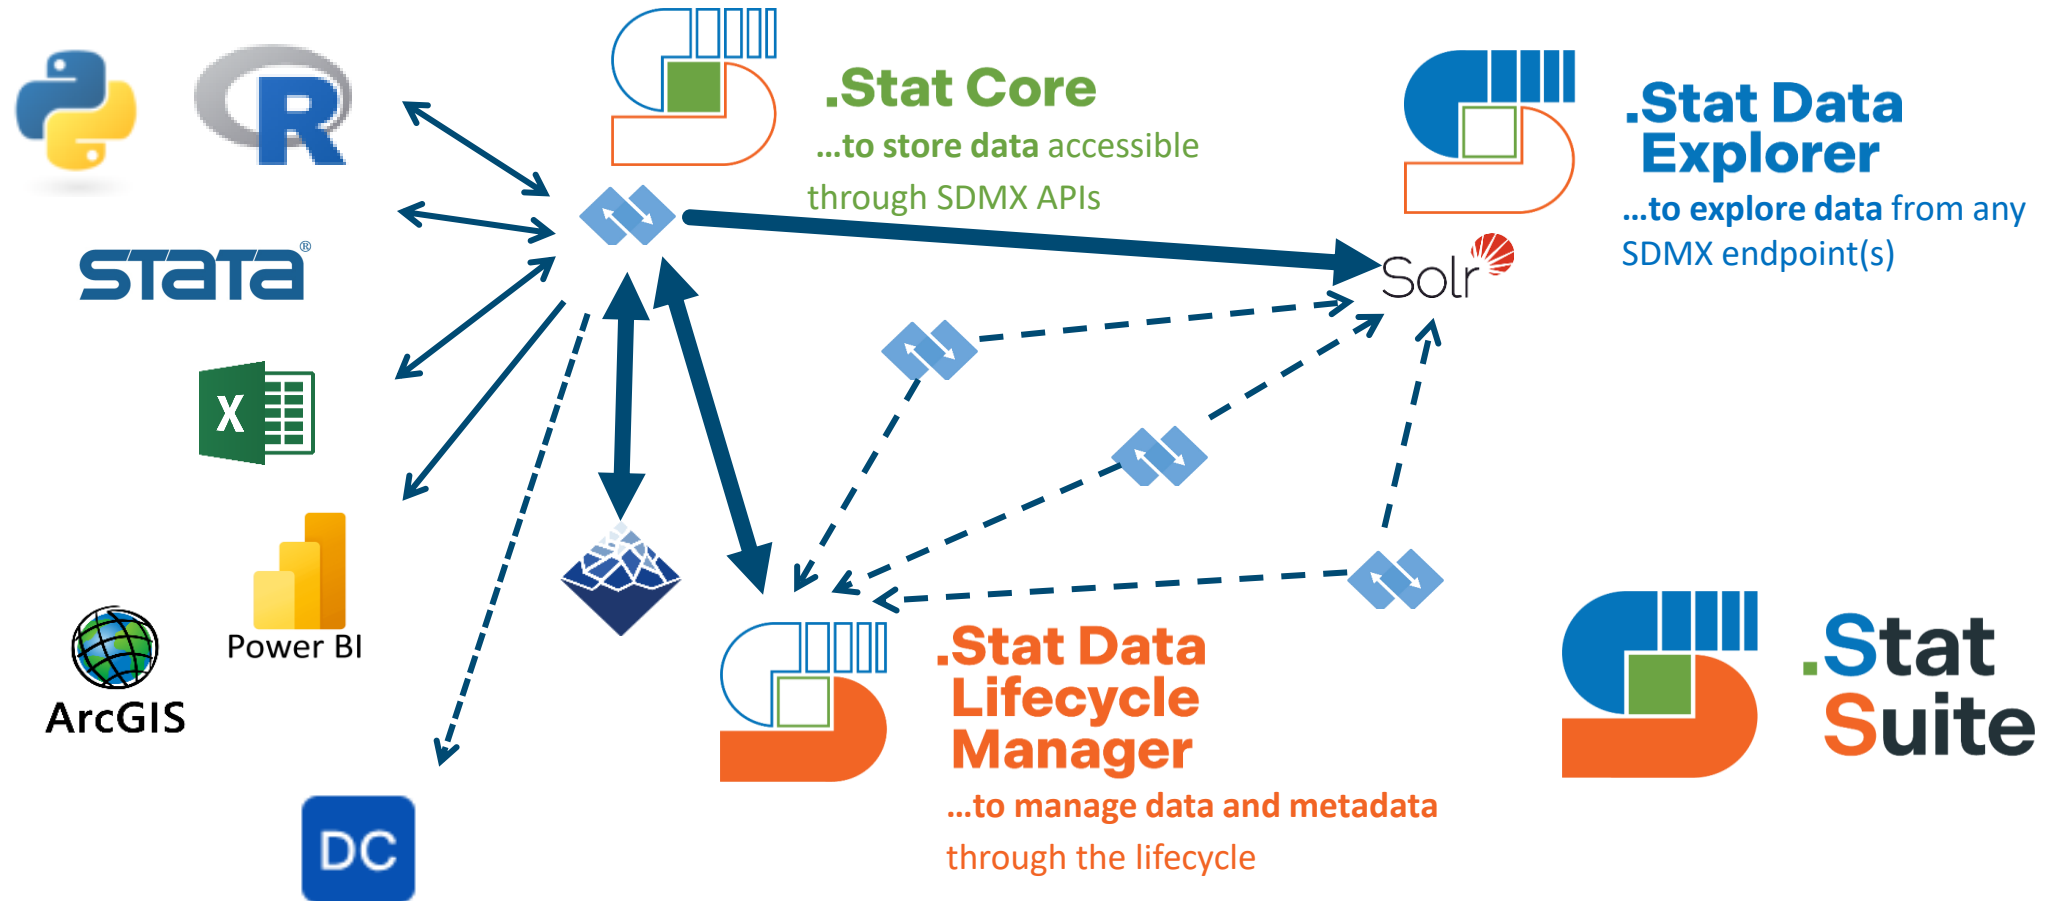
R

STATA®

X

Power BI

ArcGIS

DC

.Stat Core
...to store data accessible through SDMX APIs

.Stat Data Explorer
...to explore data from any SDMX endpoint(s)

Solr

.Stat Data Lifecycle Manager
...to manage data and metadata through the lifecycle

.Stat Suite